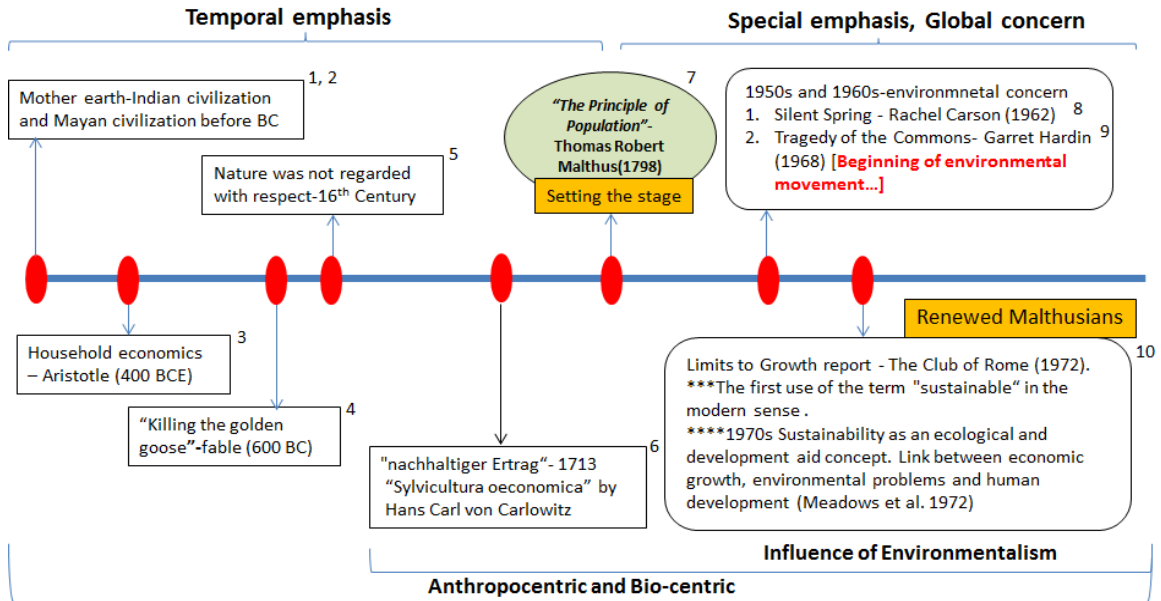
Temporal emphasis

Special emphasis, Global concern

1, 2
Mother earth-Indian civilization and Mayan civilization before BC

5
Nature was not regarded with respect-16$^{th}$ Century

7
"The Principle of Population"- Thomas Robert Malthus(1798)

Setting the stage

1950s and 1960s-environmnetal concern
1. Silent Spring - Rachel Carson (1962) 8
2. Tragedy of the Commons- Garret Hardin (1968) [Beginning of environmental movement…] 9

3
Household economics – Aristotle (400 BCE)

4
"Killing the golden goose"-fable (600 BC)

6
"nachhaltiger Ertrag"- 1713 "Sylvicultura oeconomica" by Hans Carl von Carlowitz

Renewed Malthusians

10
Limits to Growth report - The Club of Rome (1972).
***The first use of the term "sustainable" in the modern sense .
****1970s Sustainability as an ecological and development aid concept. Link between economic growth, environmental problems and human development (Meadows et al. 1972)

Influence of Environmentalism

Anthropocentric and Bio-centric